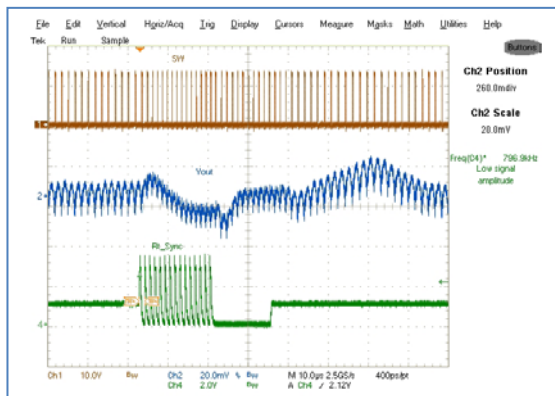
File Edit Vertical Horiz/Acq Trig Display Cursors Measure Masks Math Utilities Help
Tek Run Sample
Buttons
SW
Ch2 Position
260.0mdiv
Ch2 Scale
20.0mV
Vout
Freq(C4)* 796.9kHz
Low signal amplitude
2
Rt_Sync
4
Ch1 10.0V $B_W$
Ch2 20.0mV $B_W$
Ch4 2.0V $B_W$
M 10.0μs 2.5GS/s 400ps/pt
A Ch4 ∕ 2.12V